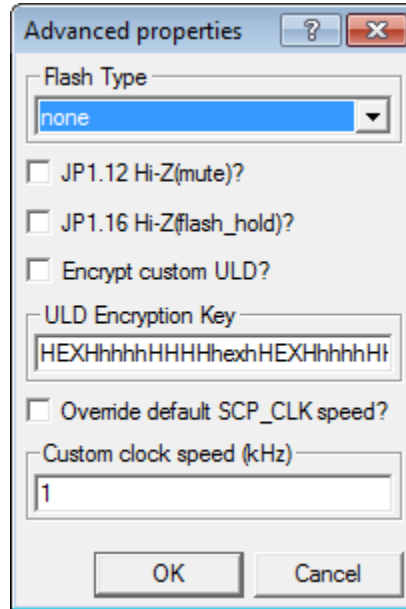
Advanced properties ? X

Flash Type
none

JP1.12 Hi-Z(mute)?

JP1.16 Hi-Z(flash_hold)?

Encrypt custom ULD?

ULD Encryption Key
HEXHhhhhHHHHhexhHEXHhhhhH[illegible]

Override default SCP_CLK speed?

Custom clock speed (kHz)
1

OK Cancel